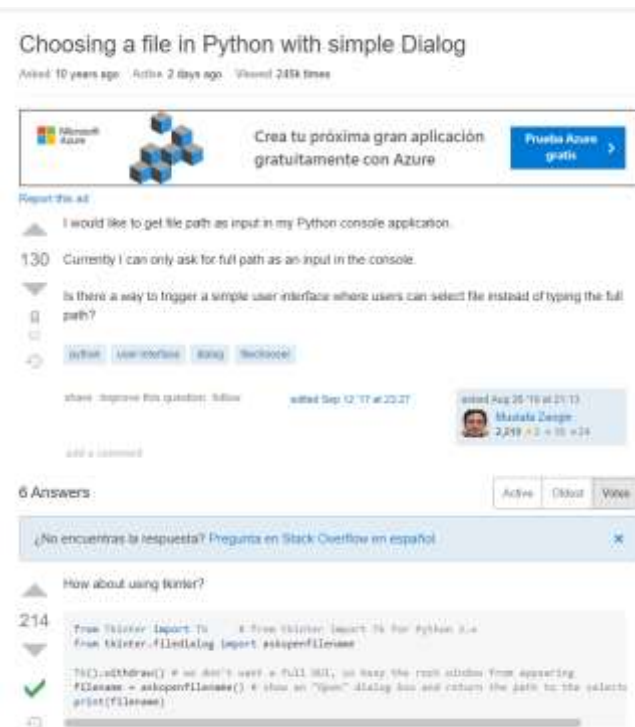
Choosing a file in Python with simple Dialog

Asked 10 years ago Active 2 days ago Viewed 245k times

Microsoft Azure

Crea tu próxima gran aplicación gratuitamente con Azure

Prueba Azure gratis

Report this ad

I would like to get file path as input in my Python console application.

130

Currently I can only ask for full path as an input in the console.

Is there a way to trigger a simple user interface where users can select file instead of typing the full path?

python user-interface dialog filechooser

share improve this question follow

edited Sep 12 '17 at 23:27

asked Aug 26 '10 at 21:13
Mustafa Zengin
2,310 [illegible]

add a comment

6 Answers

Active Oldest Votes

¿No encuentras la respuesta? Pregunta en Stack Overflow en español.

×

How about using tkinter?

214

from Tkinter import Tk # from tkinter import Tk for Python 3.x
from tkinter.filedialog import askopenfilename

Tk().withdraw() # we don't want a full GUI, so keep the root window from appearing
filename = askopenfilename() # show an "Open" dialog box and return the path to the selecte
print(filename)